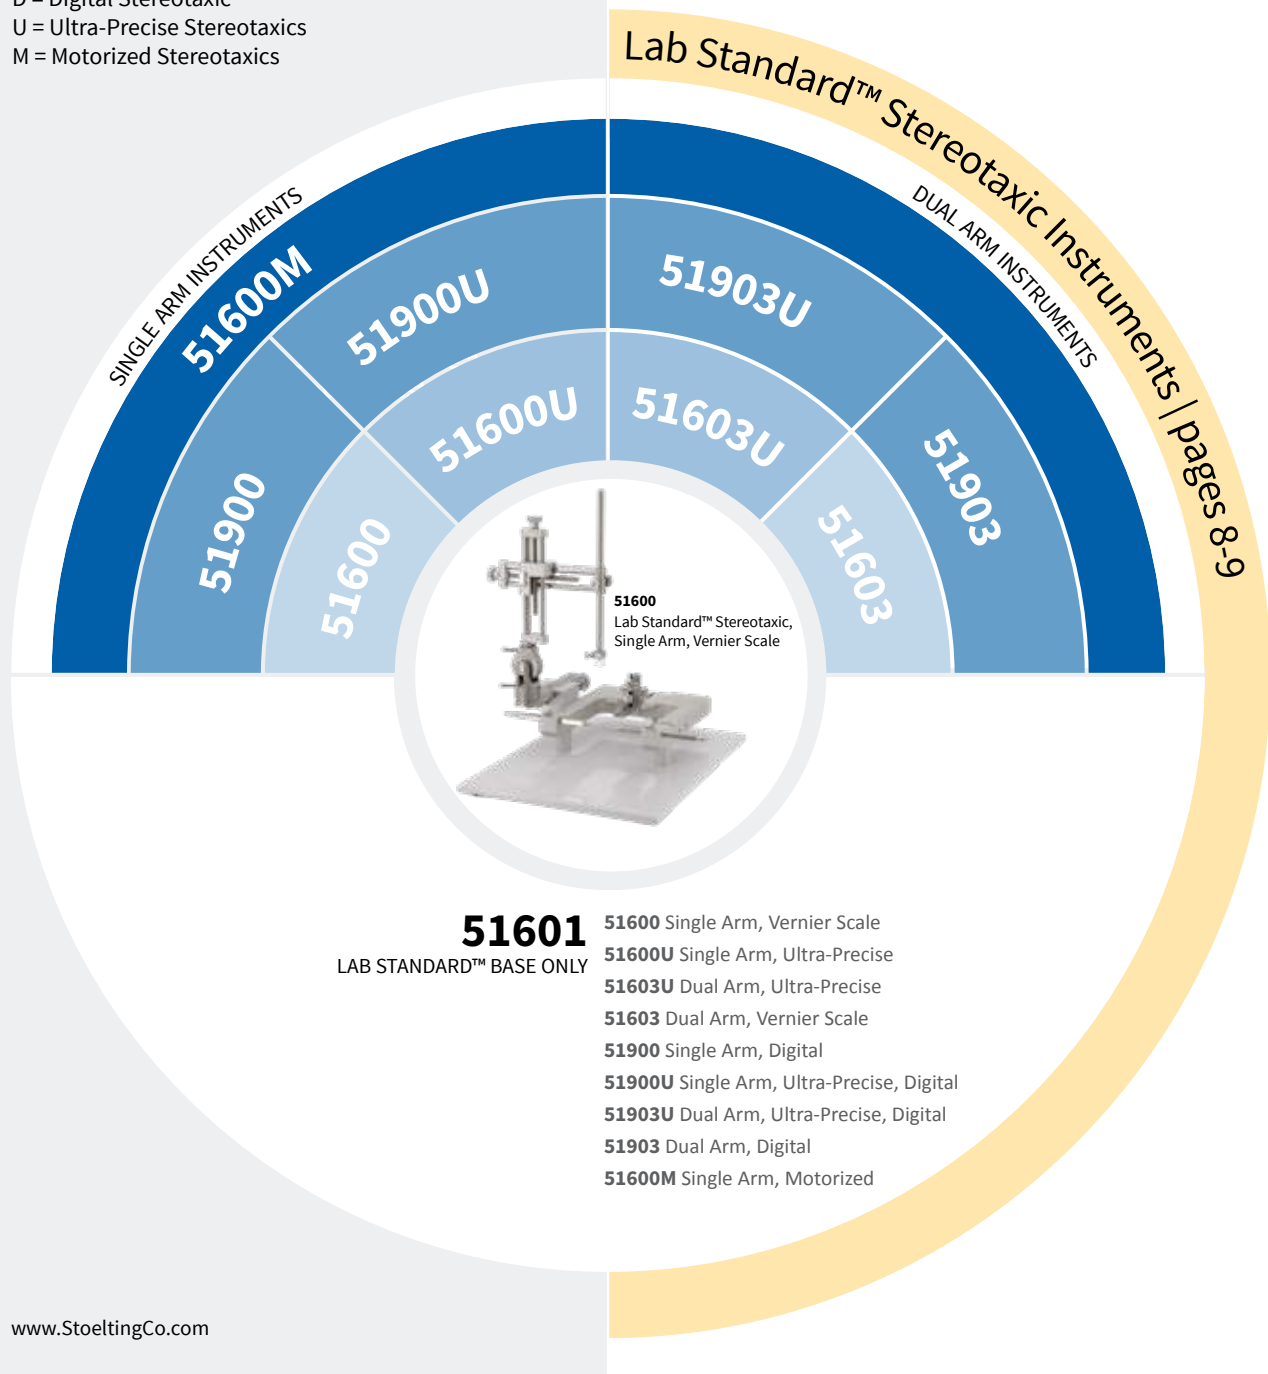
D = Digital Stereotaxic
U = Ultra-Precise Stereotaxics
M = Motorized Stereotaxics

Lab Standard™ Stereotaxic Instruments | pages 8-9

SINGLE ARM INSTRUMENTS

DUAL ARM INSTRUMENTS

51600M

51900U

51903U

51900

51600U

51603U

51903

51600

51603

51600
Lab Standard™ Stereotaxic, Single Arm, Vernier Scale

51601
LAB STANDARD™ BASE ONLY

**51600** Single Arm, Vernier Scale
**51600U** Single Arm, Ultra-Precise
**51603U** Dual Arm, Ultra-Precise
**51603** Dual Arm, Vernier Scale
**51900** Single Arm, Digital
**51900U** Single Arm, Ultra-Precise, Digital
**51903U** Dual Arm, Ultra-Precise, Digital
**51903** Dual Arm, Digital
**51600M** Single Arm, Motorized

www.StoeltingCo.com